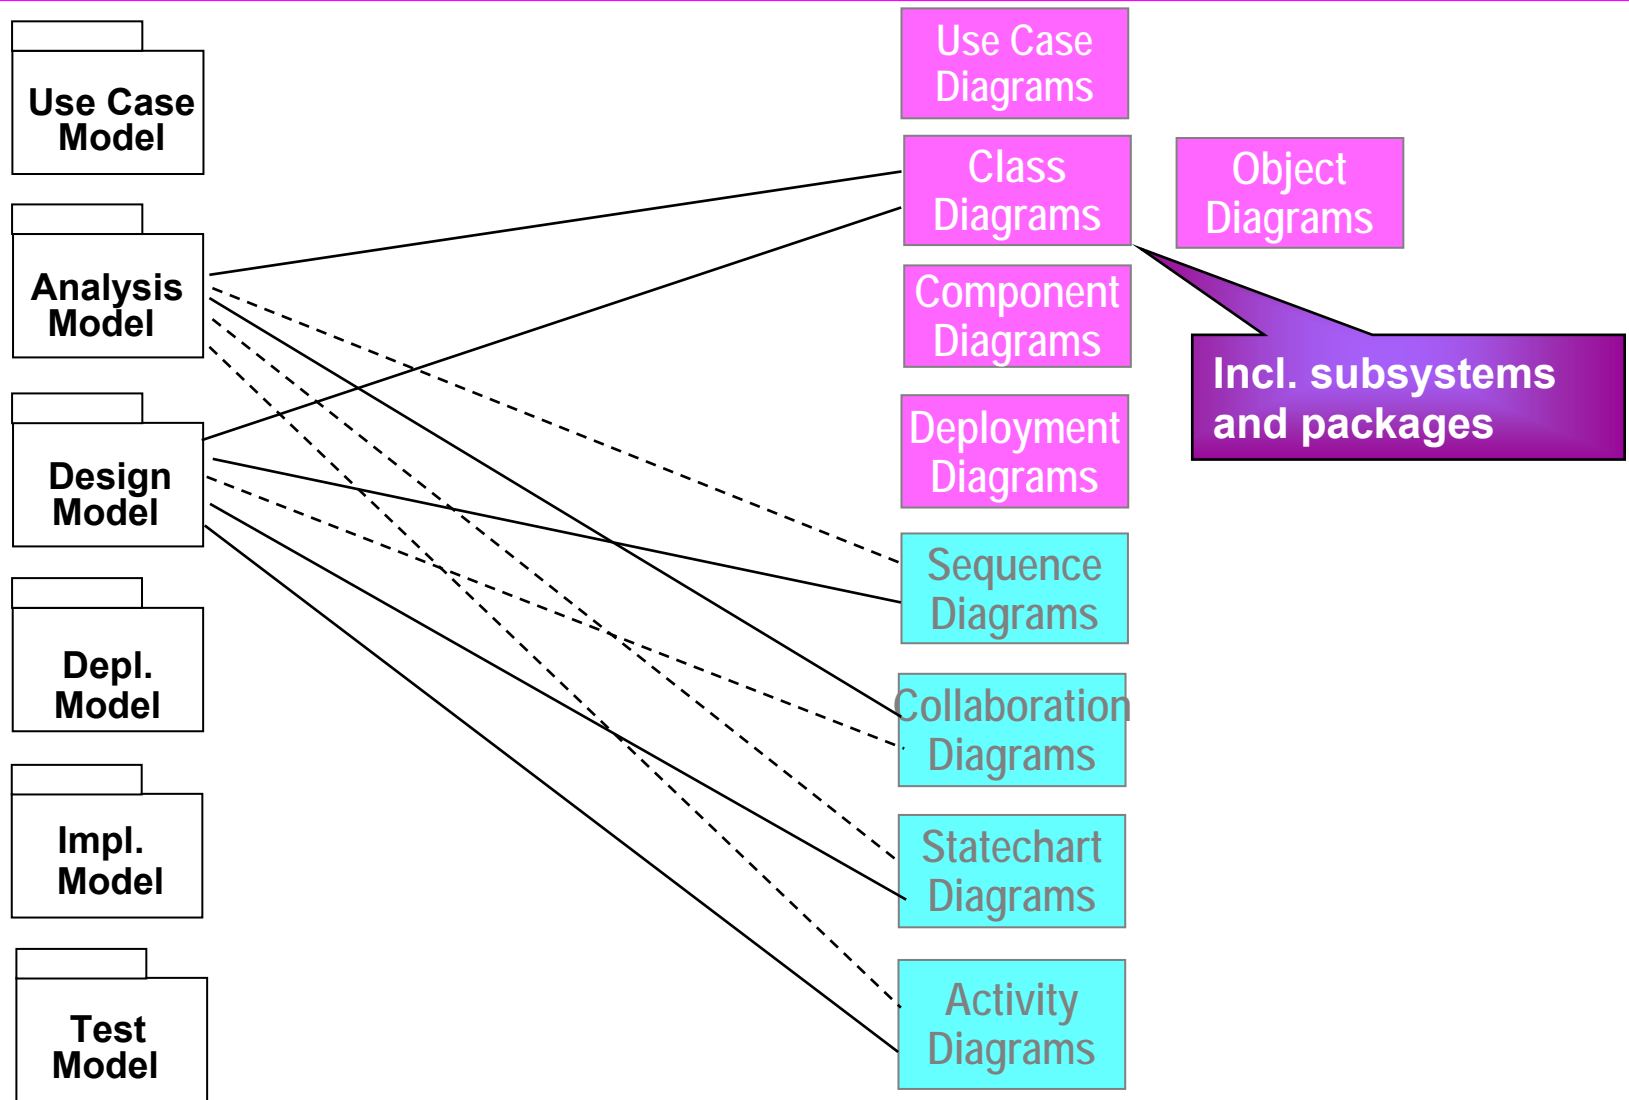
Use Case Model

Analysis Model

Design Model

Depl. Model

Impl. Model

Test Model

Use Case Diagrams

Class Diagrams

Object Diagrams

Component Diagrams

Incl. subsystems and packages

Deployment Diagrams

Sequence Diagrams

Collaboration Diagrams

Statechart Diagrams

Activity Diagrams